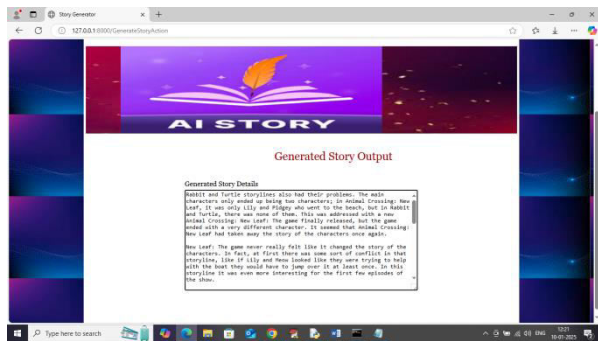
Story Generator

127.0.0.1:8000/GenerateStoryAction

AI STORY

Generated Story Output

Generated Story Details

Rabbit and Turtle storylines also had their problems. The main characters only ended up being two characters; in Animal Crossing: New Leaf, it was only Lily and Pidgey who went to the beach, but in Rabbit and Turtle, there was none of them. This was addressed with a new Animal Crossing: New Leaf. The game finally released, but the game ended with a very different character. It seemed that Animal Crossing: New Leaf had taken away the story of the characters once again.

New Leaf: The game never really felt like it changed the story of the characters. In fact, at first there was some sort of conflict in that storyline, like if Lily and Meow looked like they were trying to help with the boat they would have to jump over it at least once. In this storyline it was even more interesting for the first few episodes of the show.

Type here to search

ENG

12:21

10-01-2025